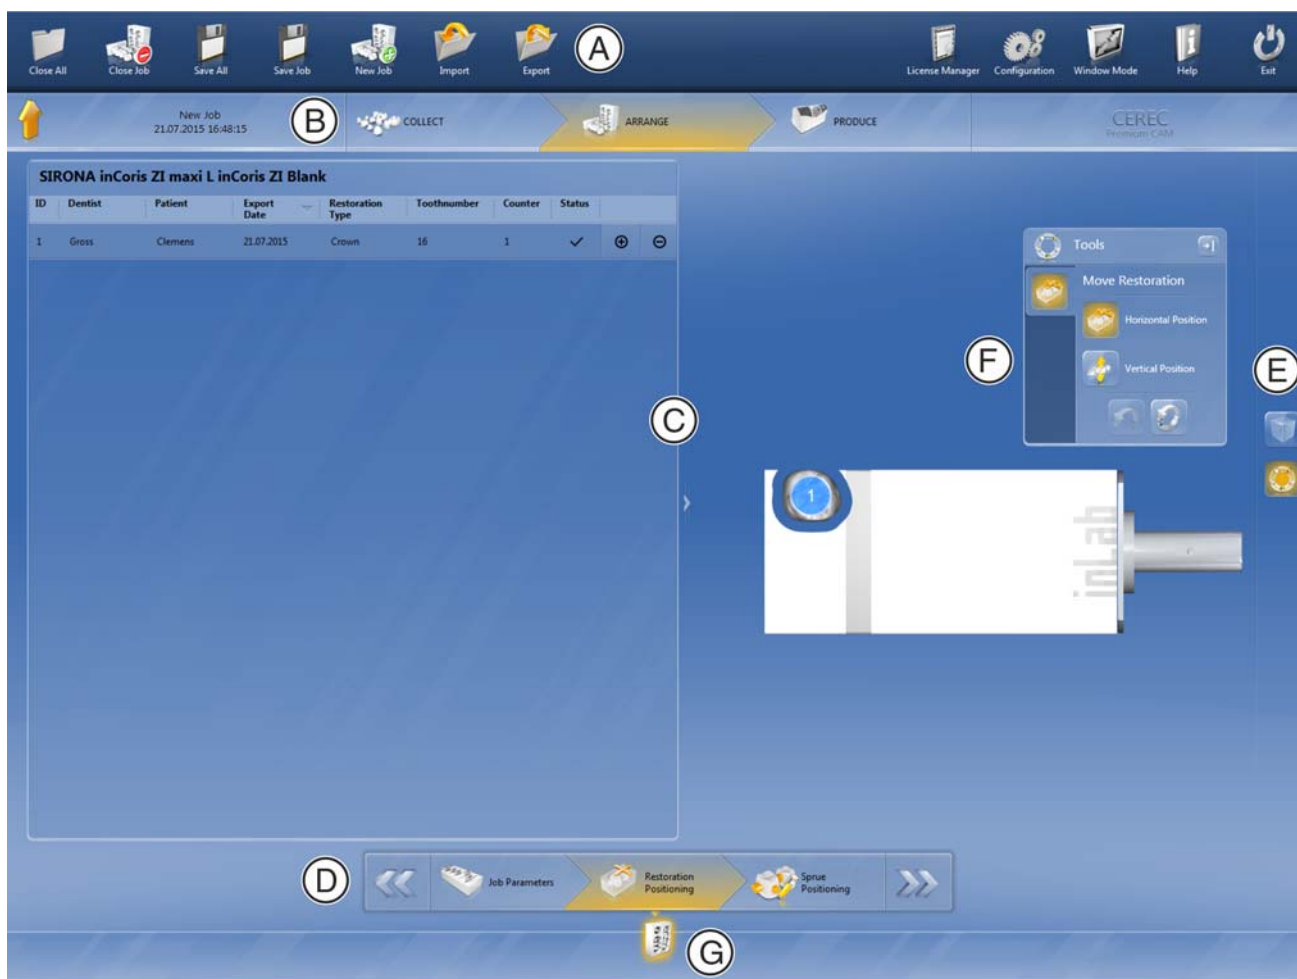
Close All Close Job Save All Save Job New Job Import Export A License Manager Configuration Window Mode Help Exit

New Job
21.07.2015 16:48:15
B
COLLECT
ARRANGE
PRODUCE
CEREC
Premium CAM

SIRONA inCoris ZI maxi L inCoris ZI Blank

| ID | Dentist | Patient | Export Date | Restoration Type | Toothnumber | Counter | Status | | |
|---|---|---|---|---|---|---|---|---|---|
| 1 | Gross | Clemens | 21.07.2015 | Crown | 16 | 1 | ✓ | ⊕ | ⊖ |

C

Tools
Move Restoration
Horizontal Position
Vertical Position
F
E

1
inLab

D
Job Parameters
Restoration Positioning
Sprue Positioning
G